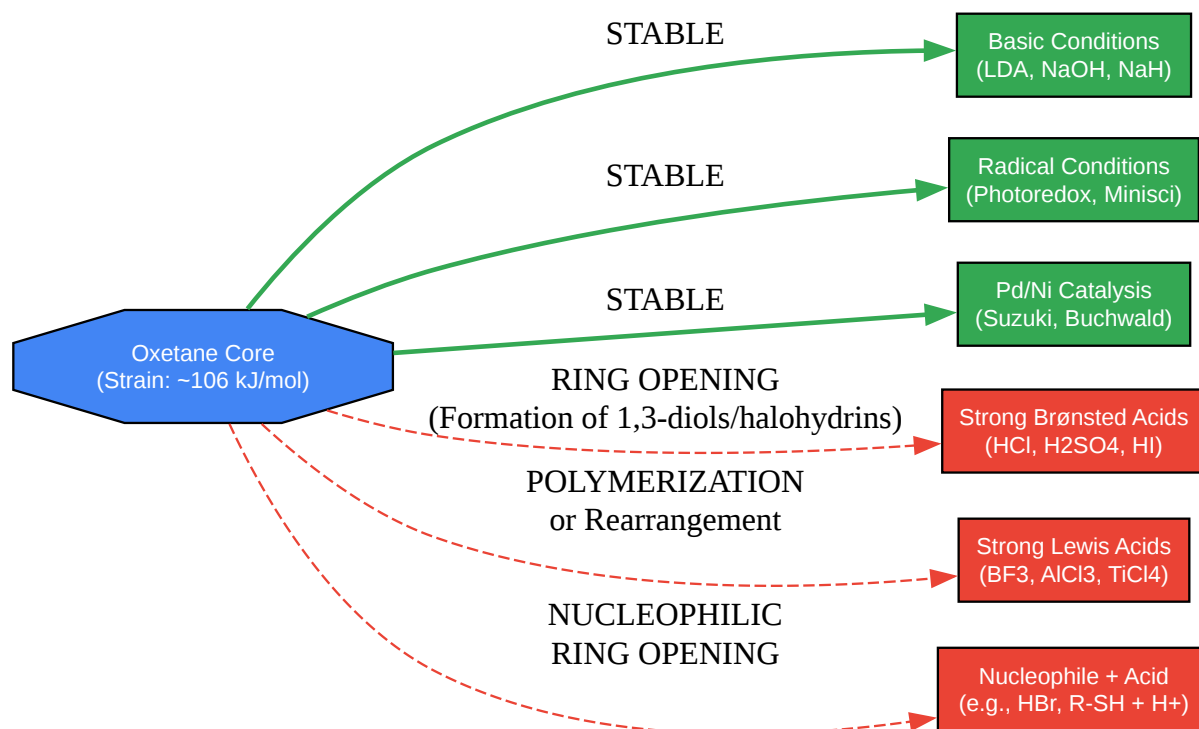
Oxetane Core
(Strain: ~106 kJ/mol)

STABLE

Basic Conditions
(LDA, NaOH, NaH)

STABLE

Radical Conditions
(Photoredox, Minisci)

STABLE

Pd/Ni Catalysis
(Suzuki, Buchwald)

RING OPENING
(Formation of 1,3-diols/halohydrins)

Strong Brønsted Acids
(HCl, H2SO4, HI)

POLYMERIZATION
or Rearrangement

Strong Lewis Acids
(BF3, AlCl3, TiCl4)

NUCLEOPHILIC
RING OPENING

Nucleophile + Acid
(e.g., HBr, R-SH + H+)